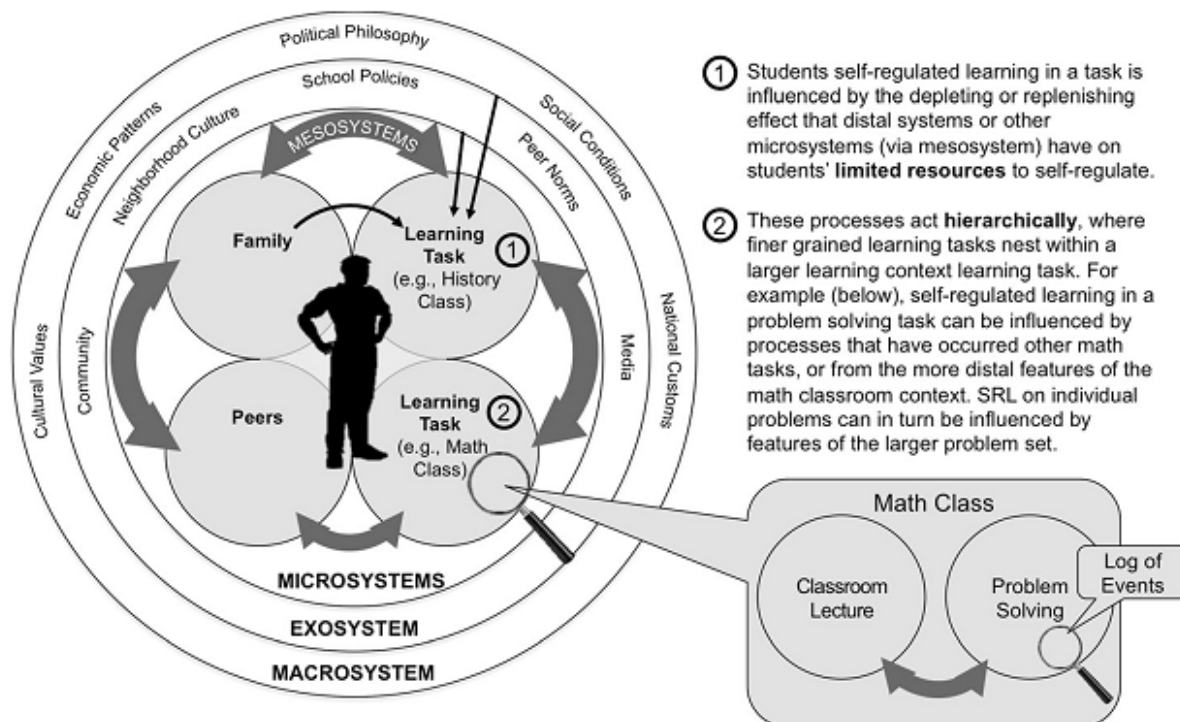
Political Philosophy

School Policies

Economic Patterns

Neighborhood Culture

Social Conditions

Peer Norms

MESOSYSTEMS

Family

Learning Task ① (e.g., History Class)

Cultural Values

Community

Media

National Customs

Peers

Learning Task ② (e.g., Math Class)

MICROSYSTEMS

EXOSYSTEM

MACROSYSTEM

① Students self-regulated learning in a task is influenced by the depleting or replenishing effect that distal systems or other microsystems (via mesosystem) have on students' **limited resources** to self-regulate.

② These processes act **hierarchically**, where finer grained learning tasks nest within a larger learning context learning task. For example (below), self-regulated learning in a problem solving task can be influenced by processes that have occurred other math tasks, or from the more distal features of the math classroom context. SRL on individual problems can in turn be influenced by features of the larger problem set.

Math Class

Classroom Lecture

Problem Solving

Log of Events